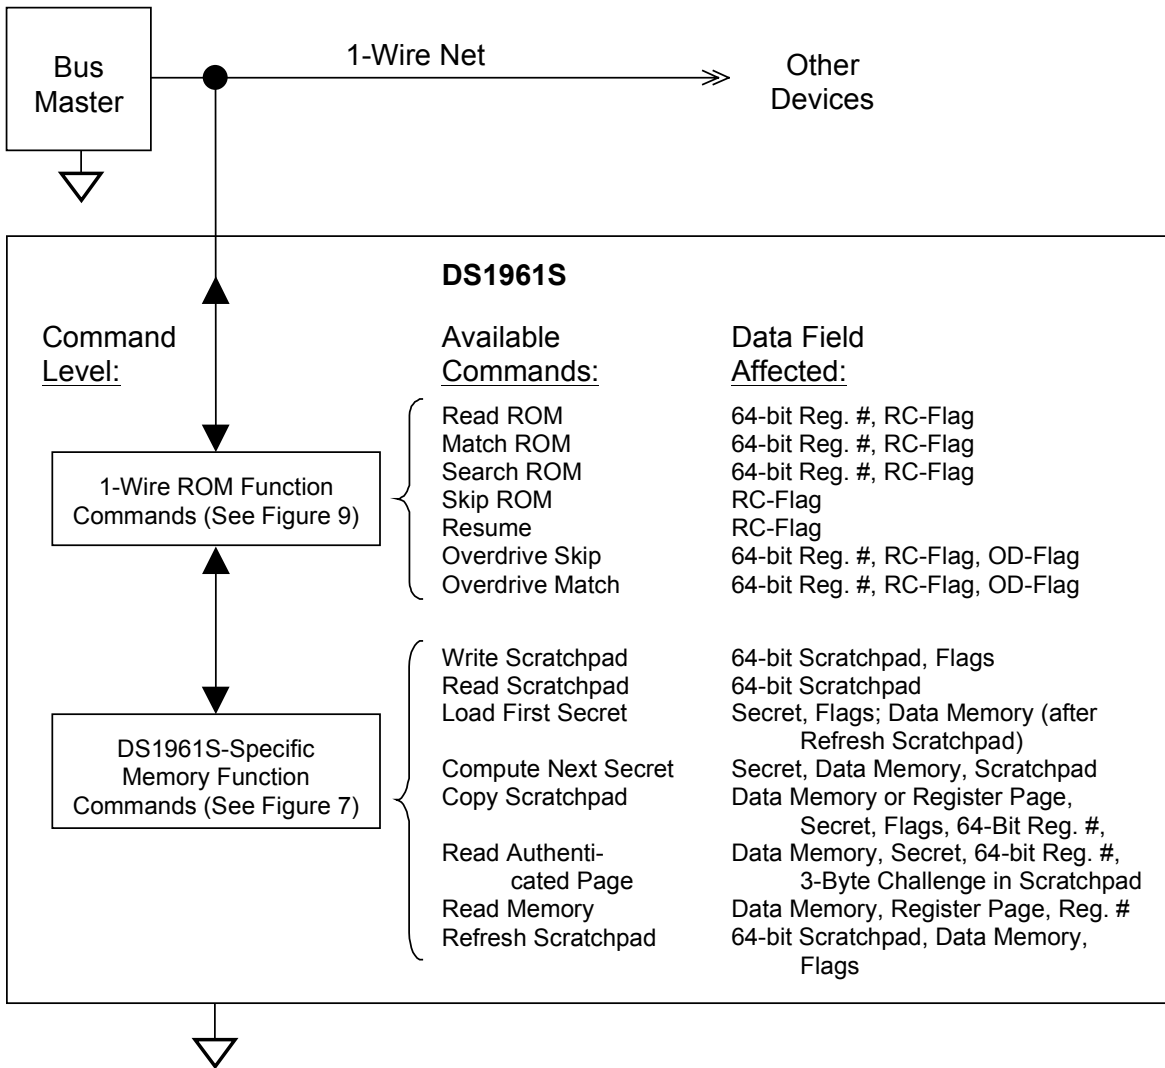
Bus Master

1-Wire Net

Other Devices

DS1961S

Command Level:

Available Commands:

Data Field Affected:

1-Wire ROM Function Commands (See Figure 9)

| Available Commands | Data Field Affected |
|---|---|
| Read ROM | 64-bit Reg. #, RC-Flag |
| Match ROM | 64-bit Reg. #, RC-Flag |
| Search ROM | 64-bit Reg. #, RC-Flag |
| Skip ROM | RC-Flag |
| Resume | RC-Flag |
| Overdrive Skip | 64-bit Reg. #, RC-Flag, OD-Flag |
| Overdrive Match | 64-bit Reg. #, RC-Flag, OD-Flag |

DS1961S-Specific Memory Function Commands (See Figure 7)

| Available Commands | Data Field Affected |
|---|---|
| Write Scratchpad | 64-bit Scratchpad, Flags |
| Read Scratchpad | 64-bit Scratchpad |
| Load First Secret | Secret, Flags; Data Memory (after Refresh Scratchpad) |
| Compute Next Secret | Secret, Data Memory, Scratchpad |
| Copy Scratchpad | Data Memory or Register Page, Secret, Flags, 64-Bit Reg. #, |
| Read Authenticated Page | Data Memory, Secret, 64-bit Reg. #, 3-Byte Challenge in Scratchpad |
| Read Memory | Data Memory, Register Page, Reg. # |
| Refresh Scratchpad | 64-bit Scratchpad, Data Memory, Flags |